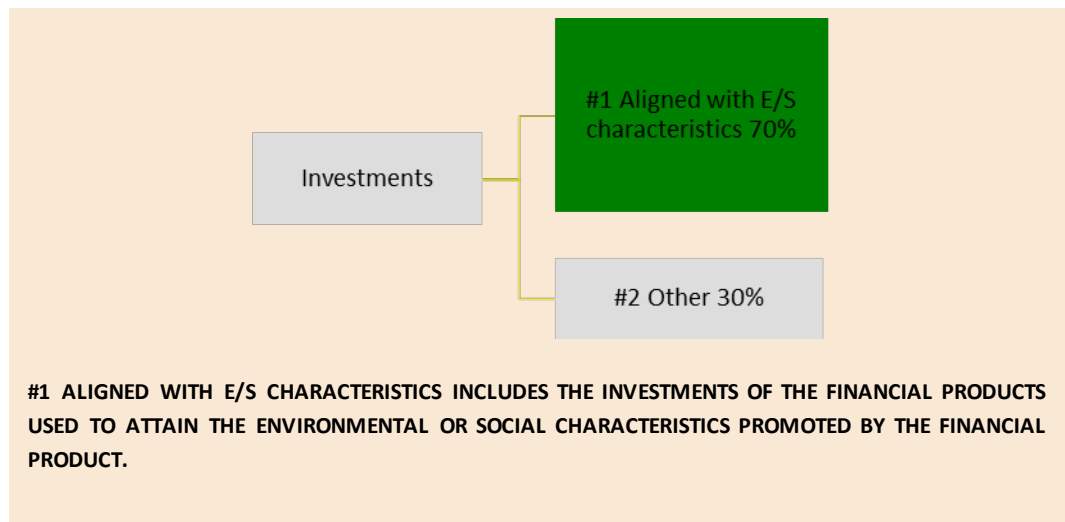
Investments

#1 Aligned with E/S characteristics 70%

#2 Other 30%

#1 ALIGNED WITH E/S CHARACTERISTICS INCLUDES THE INVESTMENTS OF THE FINANCIAL PRODUCTS USED TO ATTAIN THE ENVIRONMENTAL OR SOCIAL CHARACTERISTICS PROMOTED BY THE FINANCIAL PRODUCT.